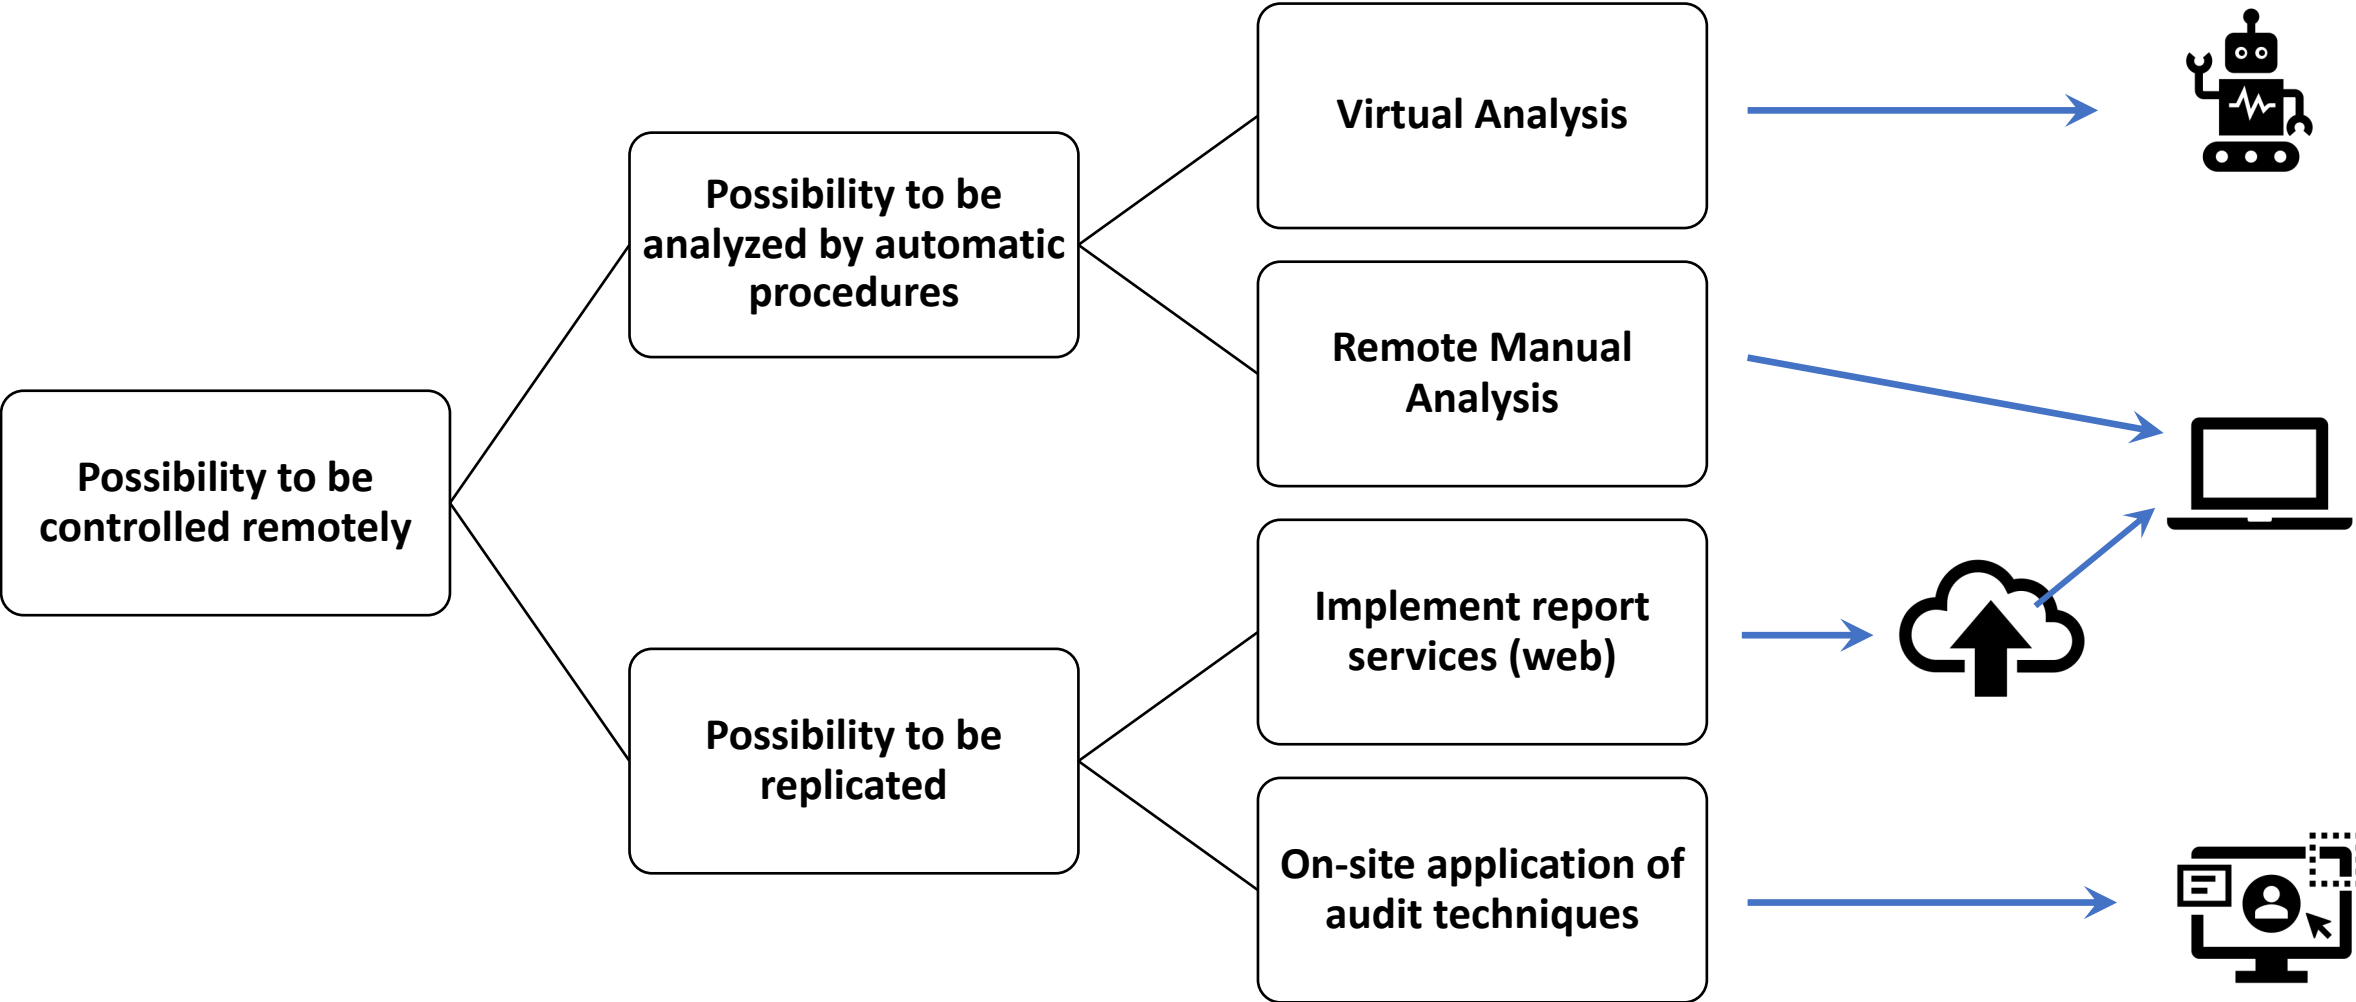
Possibility to be controlled remotely

Possibility to be analyzed by automatic procedures

Possibility to be replicated

Virtual Analysis

Remote Manual Analysis

Implement report services (web)

On-site application of audit techniques